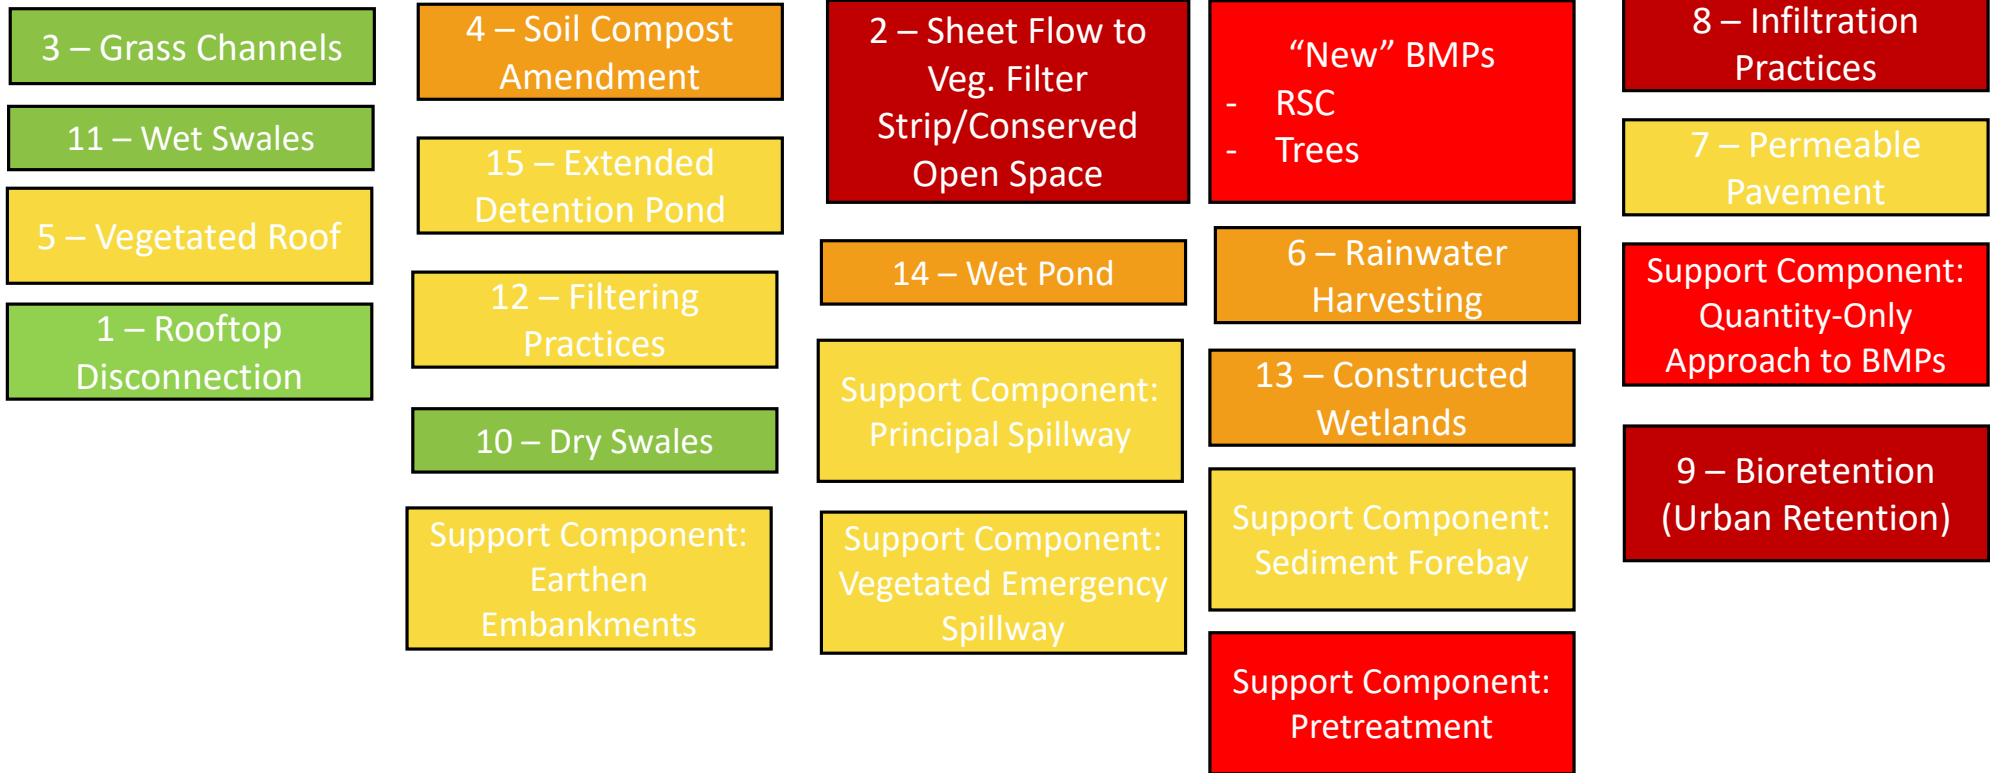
3 – Grass Channels

11 – Wet Swales

5 – Vegetated Roof

1 – Rooftop Disconnection

4 – Soil Compost Amendment

15 – Extended Detention Pond

12 – Filtering Practices

10 – Dry Swales

Support Component: Earthen Embankments

2 – Sheet Flow to Veg. Filter Strip/Conserved Open Space

14 – Wet Pond

Support Component: Principal Spillway

Support Component: Vegetated Emergency Spillway

“New” BMPs
- RSC
- Trees

6 – Rainwater Harvesting

13 – Constructed Wetlands

Support Component: Sediment Forebay

Support Component: Pretreatment

8 – Infiltration Practices

7 – Permeable Pavement

Support Component: Quantity-Only Approach to BMPs

9 – Bioretention (Urban Retention)